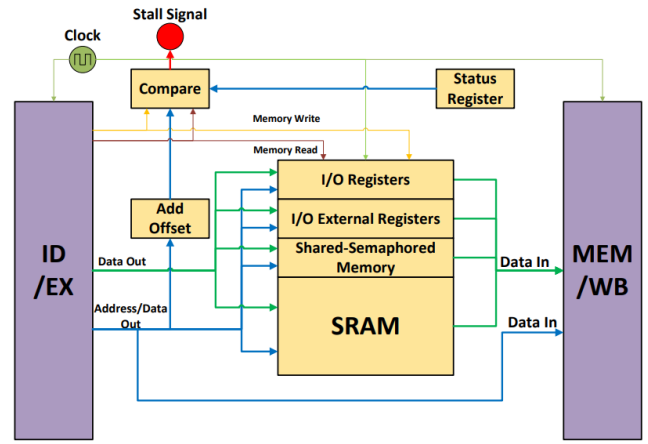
Stall Signal

Clock

Compare

Status Register

Memory Write

Memory Read

ID /EX

Add Offset

I/O Registers

I/O External Registers

Shared-Semaphored Memory

SRAM

Data Out

Address/Data Out

Data In

Data In

MEM /WB